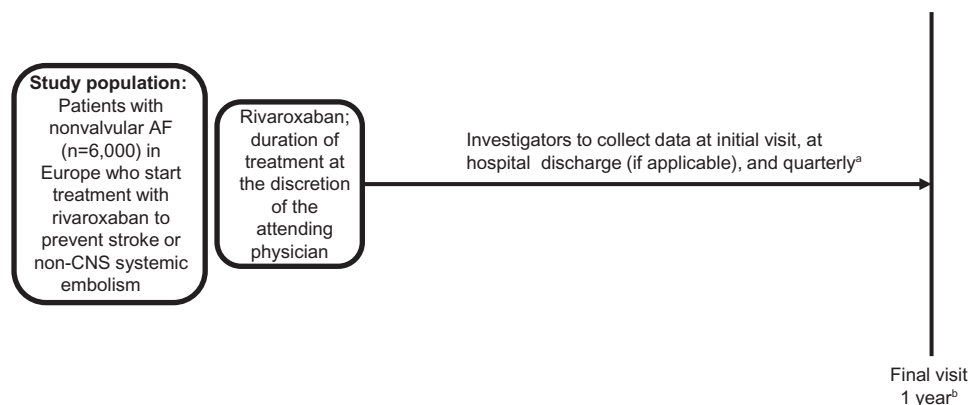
Study population: Patients with nonvalvular AF (n=6,000) in Europe who start treatment with rivaroxaban to prevent stroke or non-CNS systemic embolism

Rivaroxaban; duration of treatment at the discretion of the attending physician

Investigators to collect data at initial visit, at hospital discharge (if applicable), and quarterly$^{a}$

Final visit 1 year$^{b}$